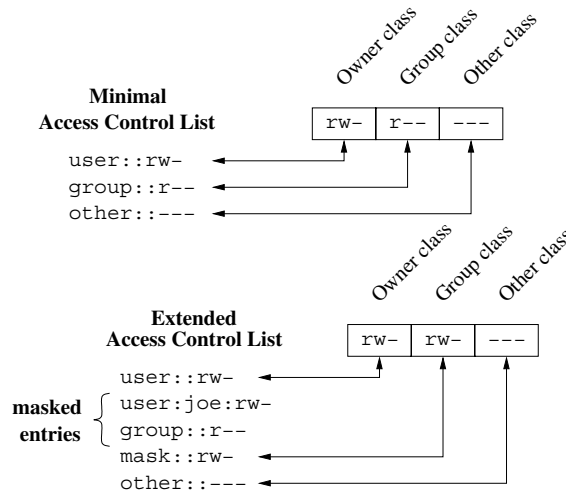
Owner class
Group class
Other class

Minimal
Access Control List

| rw- | r-- | --- |
|---|---|---|

user::rw-
group::r--
other::---

Owner class
Group class
Other class

Extended
Access Control List

| rw- | rw- | --- |
|---|---|---|

user::rw-
masked entries
user:joe:rw-
group::r--
mask::rw-
other::---